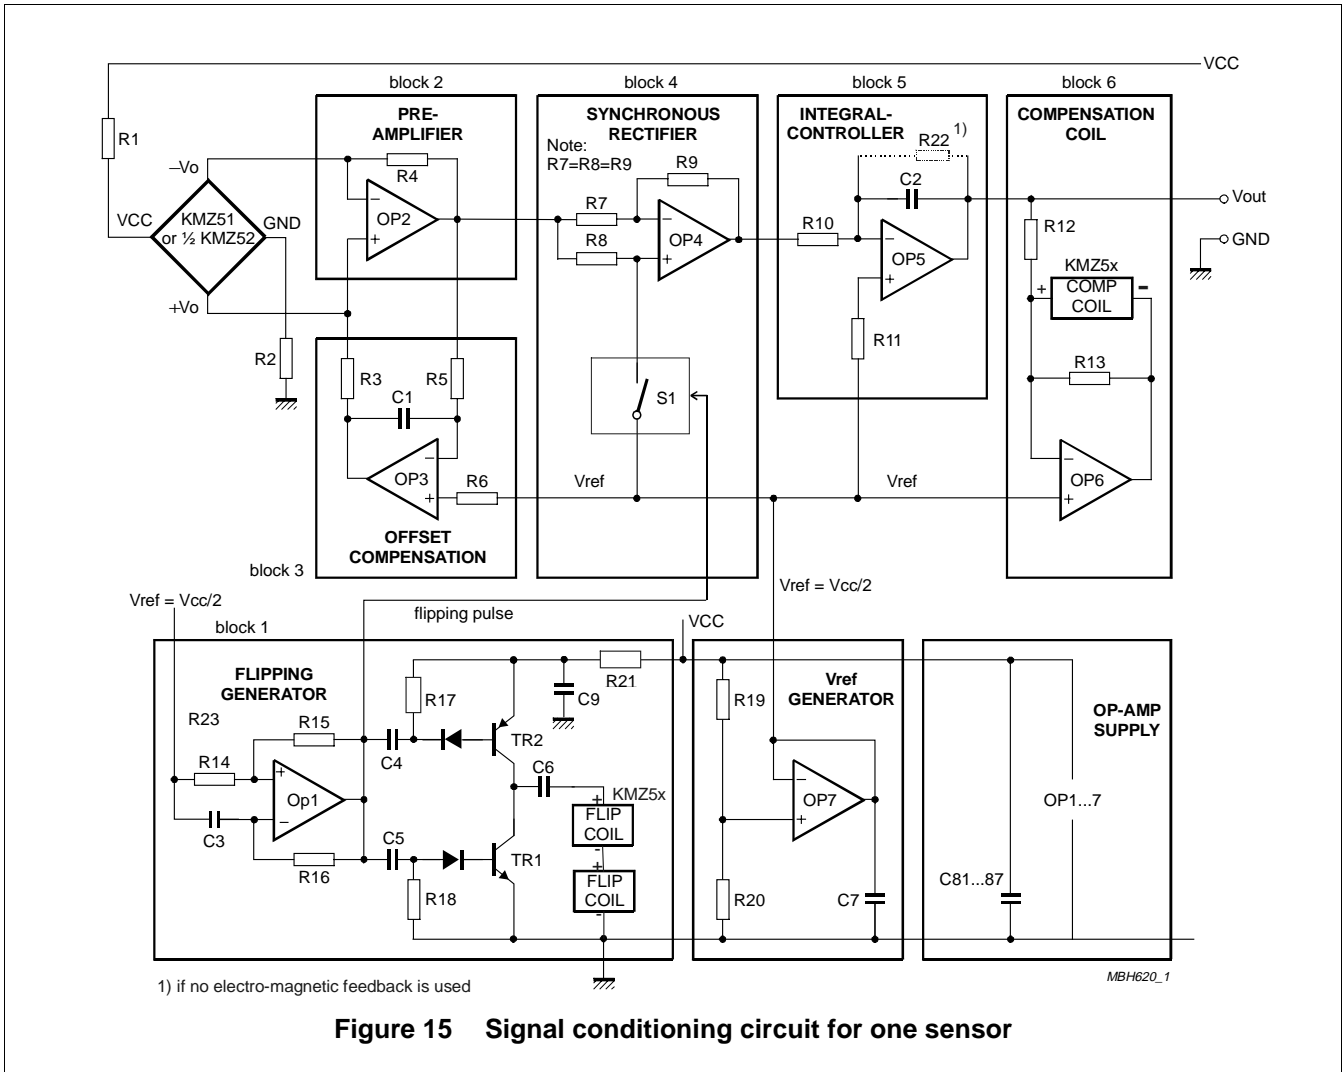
VCC

block 2
PRE-AMPLIFIER
block 4
SYNCHRONOUS RECTIFIER
block 5
INTEGRAL-CONTROLLER
block 6
COMPENSATION COIL

R1
–Vo
VCC
KMZ51 or ½ KMZ52
GND
+Vo
R2
R4
OP2
Note: R7=R8=R9
R9
R7
R8
OP4
R22 1)
C2
R10
OP5
R11
Vout
GND
R12
KMZ5x
COMP COIL
R13
OP6

R3
R5
C1
OP3
R6
OFFSET COMPENSATION
S1
Vref
Vref
block 3

Vref = Vcc/2
flipping pulse
Vref = Vcc/2
block 1
VCC

FLIPPING GENERATOR
R23
R15
R14
Op1
C3
R16
C4
C5
R17
R18
TR2
TR1
C9
R21
C6
KMZ5x
FLIP COIL
FLIP COIL
R19
R20
Vref GENERATOR
OP7
C7
OP-AMP SUPPLY
OP1...7
C81...87

1) if no electro-magnetic feedback is used
MBH620_1

Figure 15 Signal conditioning circuit for one sensor